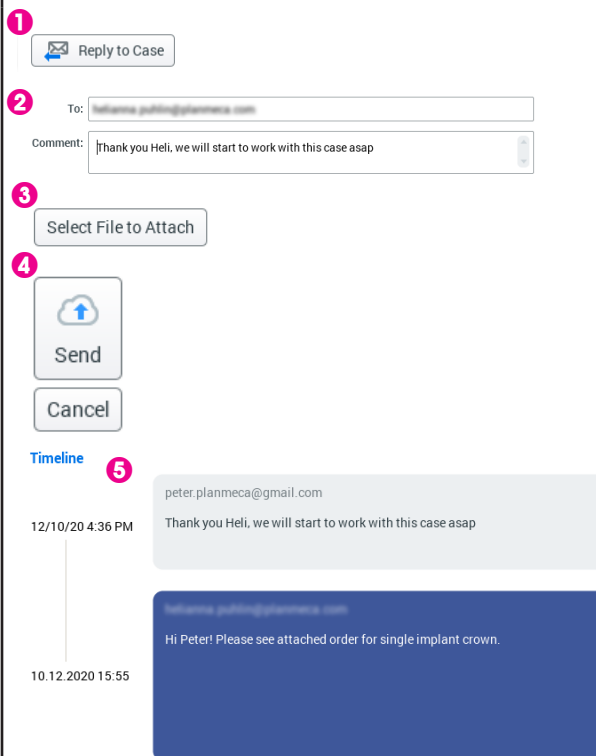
1

Reply to Case

2

To: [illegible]

Comment: Thank you Heli, we will start to work with this case asap

3

Select File to Attach

4

Send

Cancel

Timeline

5

peter.planmeca@gmail.com

12/10/20 4:36 PM

Thank you Heli, we will start to work with this case asap

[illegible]

Hi Peter! Please see attached order for single implant crown.

10.12.2020 15:55